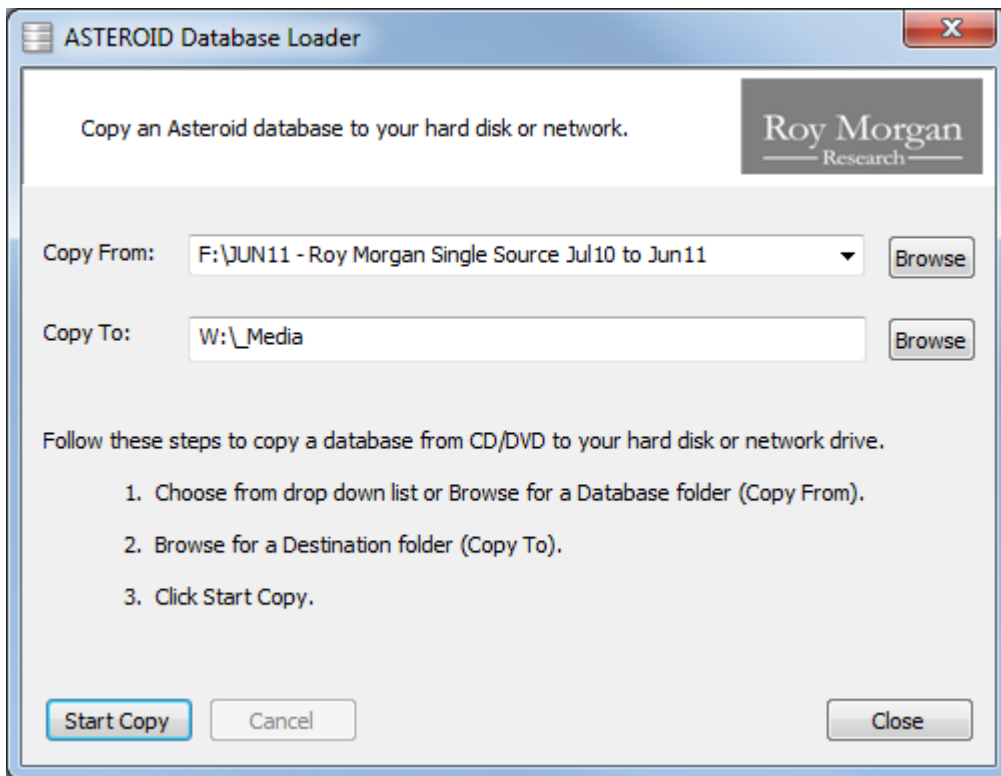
ASTEROID Database Loader

X

Copy an Asteroid database to your hard disk or network.

Roy Morgan
Research

Copy From: F:\JUN11 - Roy Morgan Single Source Jul10 to Jun11 Browse

Copy To: W:\_Media Browse

Follow these steps to copy a database from CD/DVD to your hard disk or network drive.

1. Choose from drop down list or Browse for a Database folder (Copy From).

2. Browse for a Destination folder (Copy To).

3. Click Start Copy.

Start Copy Cancel Close